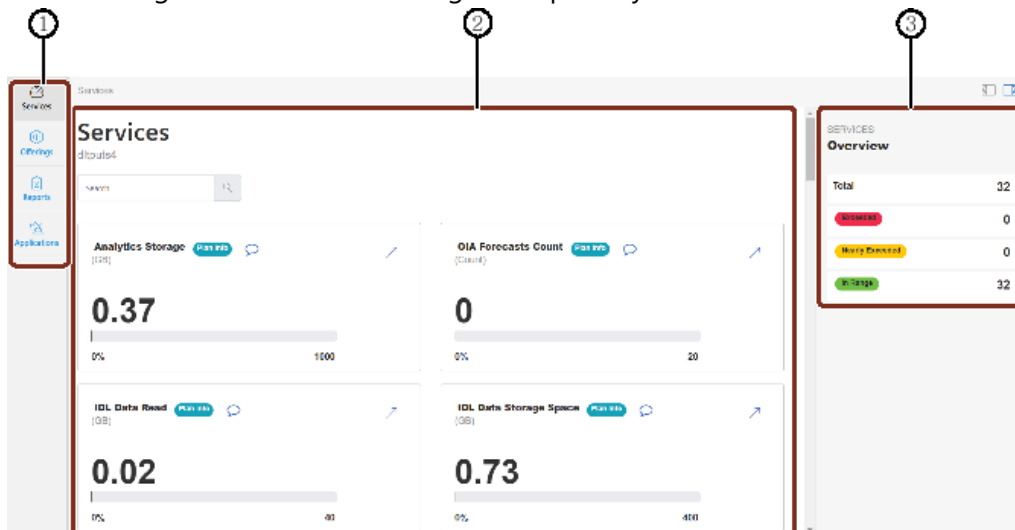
1

2

3

Services

Offerings

Reports

Applications

Services

Services

dtouls4

Search

Analytics Storage Plan Info

[GB]

0.37

0%

1000

OIA Forecasts Count Plan Info

[Count]

0

0%

20

IDL Data Read Plan Info

[GB]

0.02

0%

40

IDL Data Storage Space Plan Info

[GB]

0.73

0%

400

SERVICES

Overview

| | |
|---|---|
| Total | 32 |
| Exceeded | 0 |
| Nearly Exceeded | 0 |
| In Range | 32 |